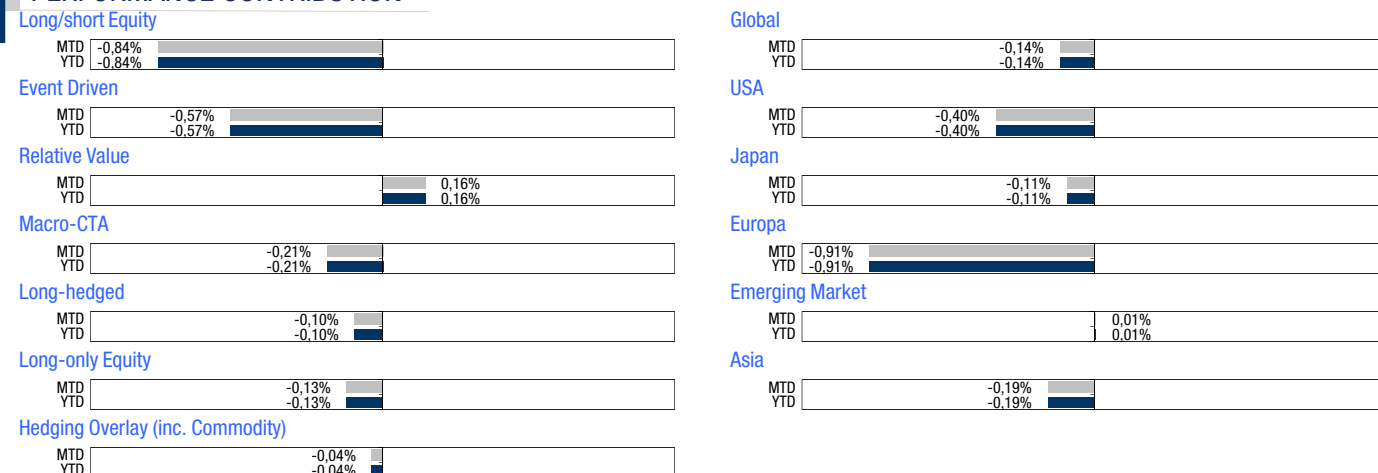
Long/short Equity
MTD -0,84%
YTD -0,84%

Event Driven
MTD -0,57%
YTD -0,57%

Relative Value
MTD 0,16%
YTD 0,16%

Macro-CTA
MTD -0,21%
YTD -0,21%

Long-hedged
MTD -0,10%
YTD -0,10%

Long-only Equity
MTD -0,13%
YTD -0,13%

Hedging Overlay (inc. Commodity)
MTD -0,04%
YTD -0,04%

Global
MTD -0,14%
YTD -0,14%

USA
MTD -0,40%
YTD -0,40%

Japan
MTD -0,11%
YTD -0,11%

Europa
MTD -0,91%
YTD -0,91%

Emerging Market
MTD 0,01%
YTD 0,01%

Asia
MTD -0,19%
YTD -0,19%